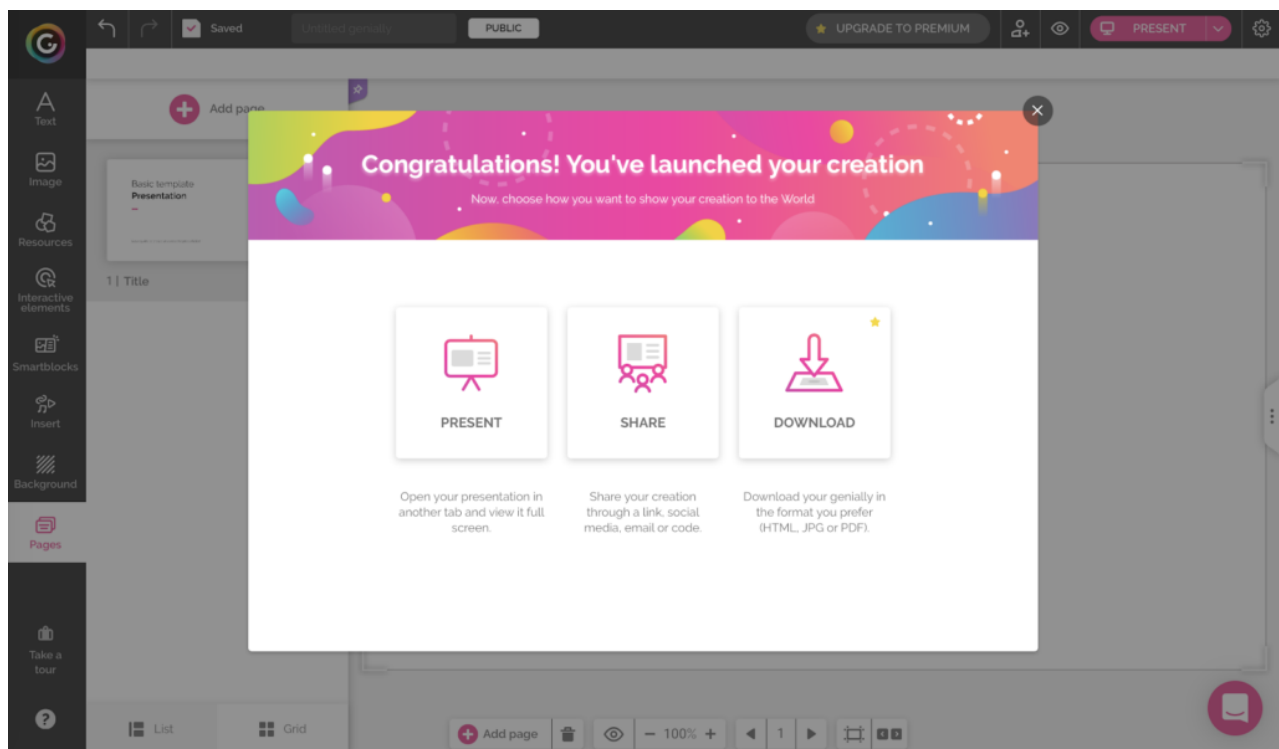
Saved

Untitled genially

PUBLIC

UPGRADE TO PREMIUM

PRESENT

Text

Image

Resources

Interactive elements

Smartblocks

Insert

Background

Pages

Take a tour

Add page

Basic template
Presentation

1 | Title

List

Grid

Congratulations! You've launched your creation

Now, choose how you want to show your creation to the World

PRESENT

SHARE

DOWNLOAD

Open your presentation in another tab and view it full screen.

Share your creation through a link, social media, email or code.

Download your genially in the format you prefer (HTML, JPG or PDF).

Add page

100%

1